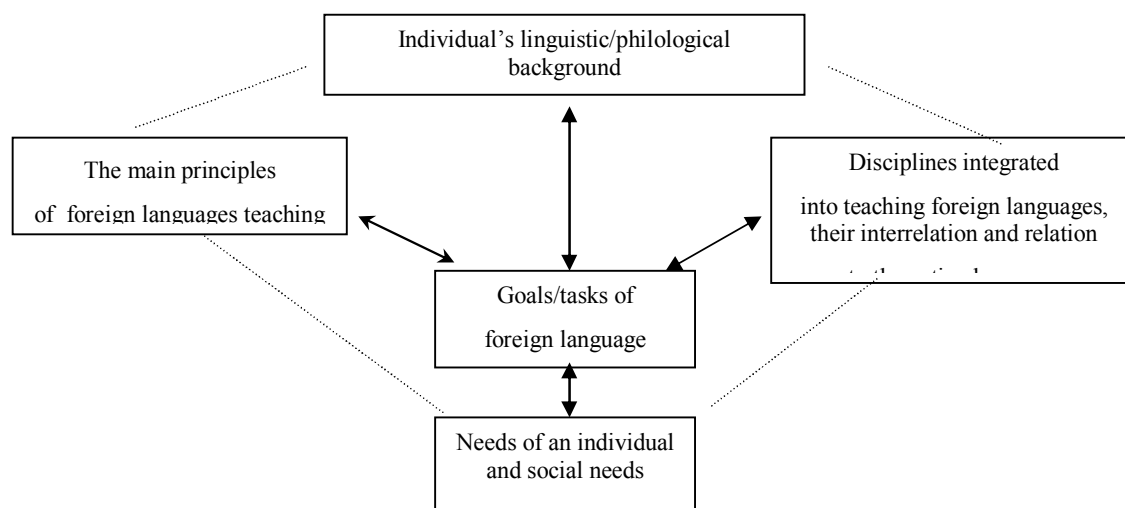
Individual's linguistic/philological background

The main principles of foreign languages teaching

Disciplines integrated into teaching foreign languages, their interrelation and relation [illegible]

Goals/tasks of foreign language

Needs of an individual and social needs